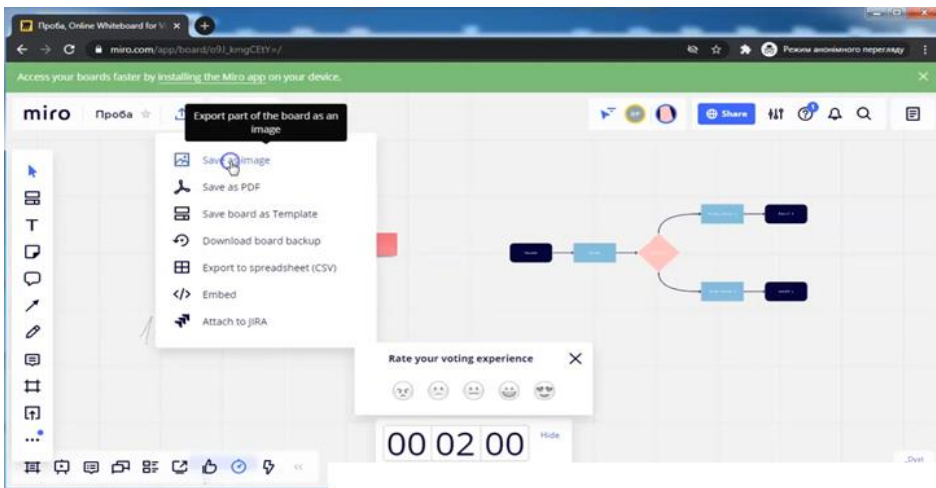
Проба, Online Whiteboard for V ×

miro.com/app/board/o9J_kmgCEtY=/

Режим анонімного перегляду

Access your boards faster by installing the Miro app on your device.

miro Проба

Export part of the board as an image

Share

Save as image

Save as PDF

Save board as Template

Download board backup

Export to spreadsheet (CSV)

Embed

Attach to JIRA

Rate your voting experience

00 02 00

Hide